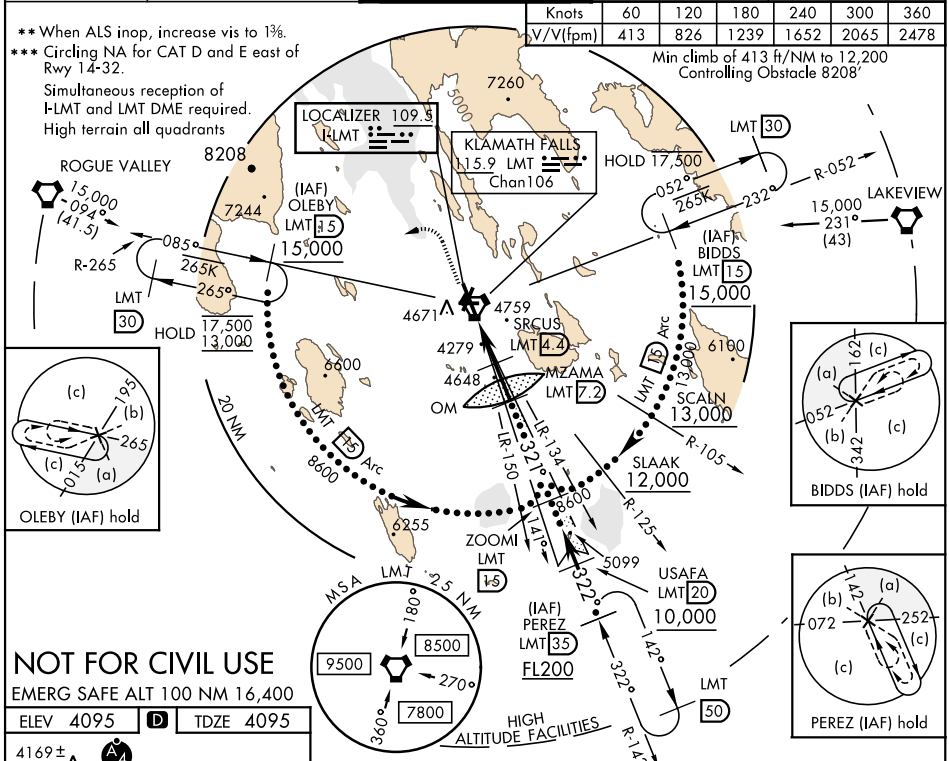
| Knots | 60 | 120 | 180 | 240 | 300 | 360 |
|---|---|---|---|---|---|---|
| V/V(fpm) | 413 | 826 | 1239 | 1652 | 2065 | 2478 |

Min climb of 413 ft/NM to 12,200
Controlling Obstacle 8208'

** When ALS inop, increase vis to 1⅜.
*** Circling NA for CAT D and E east of Rwy 14-32.
Simultaneous reception of I-LMT and LMT DME required.
High terrain all quadrants

LOCALIZER 109.5
I-LMT

KLAMATH FALLS
115.9 LMT
Chan106

7260
5000
8208
7244
6600
6255
6100

ROGUE VALLEY
15,000
094°
(41.5)
R-265
085°
265K
265°
LMT
30
HOLD 17,500
13,000

(IAF)
OLEBY
LMT 15
15,000

LMT 30
HOLD 17,500
052°
265K
232°
R-052
15,000
231°
(43)
LAKEVIEW

(IAF)
BIDDS
LMT 15
15,000

4671
4759
SRCUS
LMT 4.4
4279
4648
MZAMA
LMT 7.2
OM

LMT 15 Arc
13,000
SCALN
13,000
R-105

LMT 15 Arc
8600
20 NM

SLAAK
12,000
R-125
LR-134
LR-150
321°
141°
8600
5099

ZOOMI
LMT
15

USAFA
LMT 20
10,000

(IAF)
PEREZ
LMT 35
FL200
322°
142°
322°
LMT
50
R-142

(c)
(b)
195
265
(c)
015
(a)
OLEBY (IAF) hold

(c)
(a)
162
052
(b)
(c)
342
BIDDS (IAF) hold

(a)
(b)
142
072
252
(c)
(c)
PEREZ (IAF) hold

MSA LMT 25 NM
180°
8500
9500
270°
7800
360°

NOT FOR CIVIL USE
EMERG SAFE ALT 100 NM 16,400

| ELEV 4095 | D | TDZE 4095 |
|---|---|---|

4169±

HIGH ALTITUDE FACILITIES